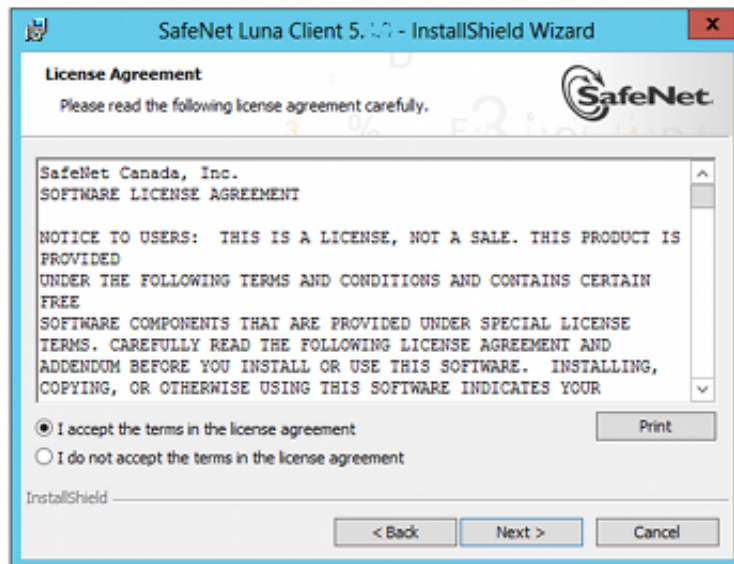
SafeNet Luna Client 5.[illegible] - InstallShield Wizard

License Agreement

Please read the following license agreement carefully.

SafeNet

SafeNet Canada, Inc.
SOFTWARE LICENSE AGREEMENT

NOTICE TO USERS: THIS IS A LICENSE, NOT A SALE. THIS PRODUCT IS PROVIDED
UNDER THE FOLLOWING TERMS AND CONDITIONS AND CONTAINS CERTAIN FREE
SOFTWARE COMPONENTS THAT ARE PROVIDED UNDER SPECIAL LICENSE TERMS. CAREFULLY READ THE FOLLOWING LICENSE AGREEMENT AND ADDENDUM BEFORE YOU INSTALL OR USE THIS SOFTWARE. INSTALLING, COPYING, OR OTHERWISE USING THIS SOFTWARE INDICATES YOUR

I accept the terms in the license agreement

I do not accept the terms in the license agreement

Print

InstallShield

< Back

Next >

Cancel